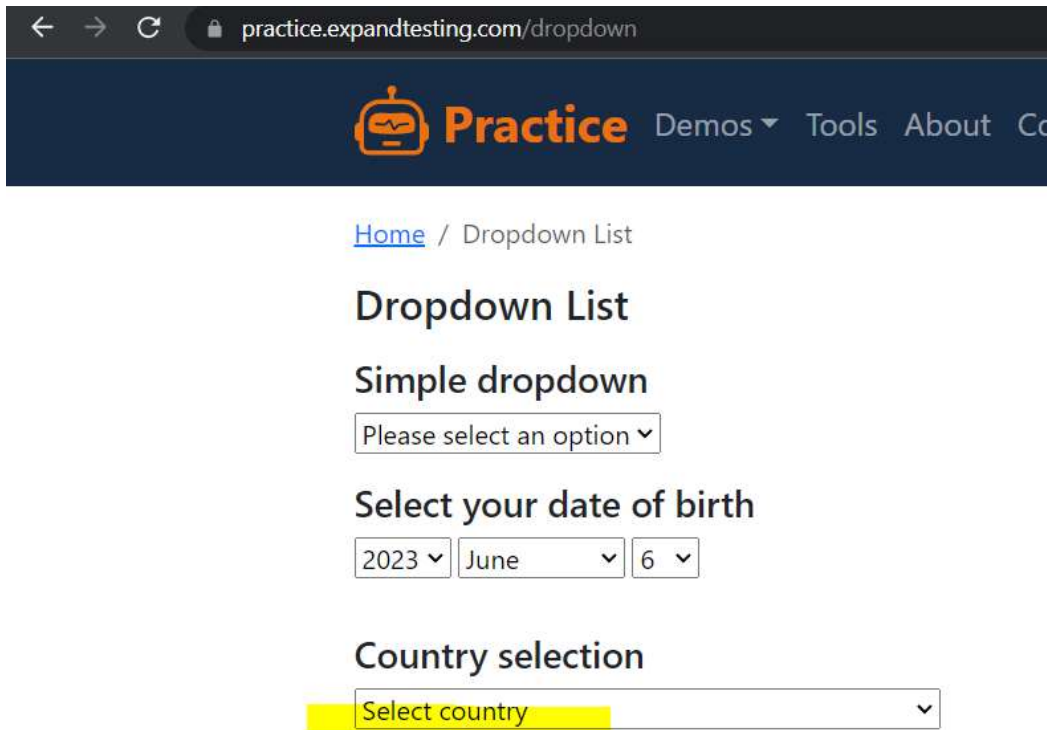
practice.expandtesting.com/dropdown

Practice Demos Tools About Co

Home / Dropdown List

Dropdown List

Simple dropdown

Please select an option

Select your date of birth

2023 June 6

Country selection

Select country